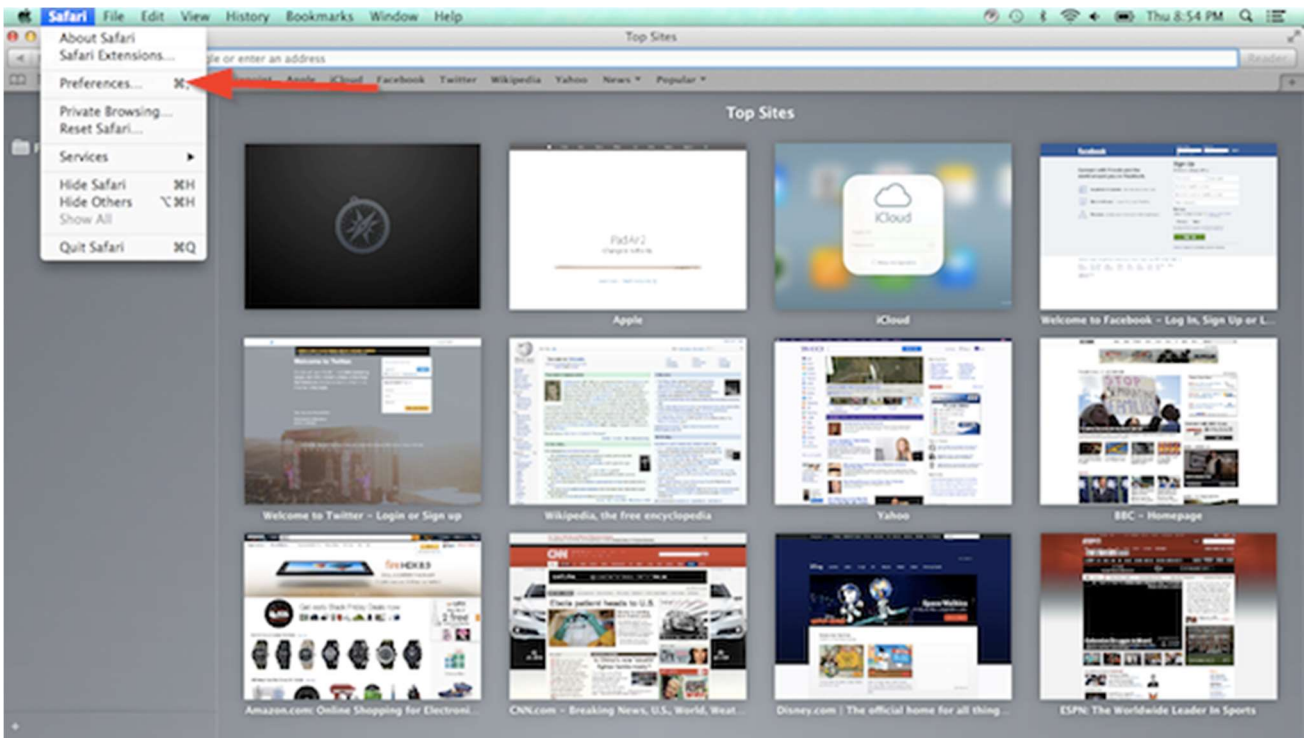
Safari File Edit View History Bookmarks Window Help

Thu 8:54 PM

Top Sites

About Safari
Safari Extensions...
Preferences... ⌘,
Private Browsing...
Reset Safari...
Services
Hide Safari ⌘H
Hide Others ⌥⌘H
Show All
Quit Safari ⌘Q

gle or enter an address

Reader

Apple iCloud Facebook Twitter Wikipedia Yahoo News ▾ Popular ▾

Top Sites

Apple

iCloud

Welcome to Facebook – Log In, Sign Up or L...

Welcome to Twitter – Login or Sign up

Wikipedia, the free encyclopedia

Yahoo

BBC – Homepage

Amazon.com: Online Shopping for Electroni...

CNN.com – Breaking News, U.S., World, Weat...

Disney.com | The official home for all thing...

ESPN: The Worldwide Leader In Sports